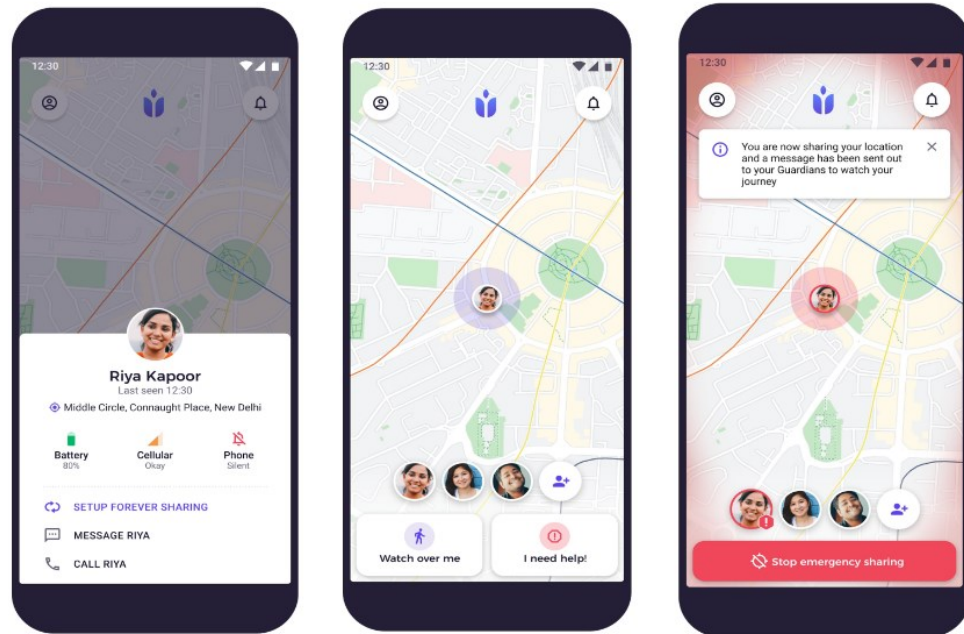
12:30

Riya Kapoor
Last seen 12:30
Middle Circle, Connaught Place, New Delhi

Battery
80%

Cellular
Okay

Phone
Silent

SETUP FOREVER SHARING
MESSAGE RIYA
CALL RIYA

12:30

Watch over me
I need help!

12:30

You are now sharing your location and a message has been sent out to your Guardians to watch your journey

Stop emergency sharing